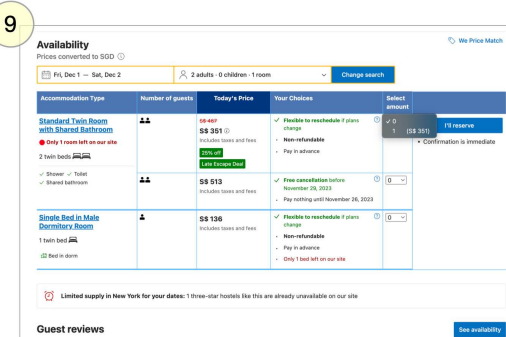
9

Availability

Prices converted to SGD ⓘ

We Price Match

Fri, Dec 1 — Sat, Dec 2

2 adults · 0 children · 1 room

Change search

| Accommodation Type | Number of guests | Today's Price | Your Choices | Select amount | |
|---|---|---|---|---|---|
| Standard Twin Room with Shared Bathroom<br>Only 1 room left on our site<br>2 twin beds<br>✓ Shower ✓ Toilet<br>✓ Shared bathroom | | S$ 467<br>S$ 351 ⓘ<br>Includes taxes and fees<br>25% off<br>Late Escape Deal | ✓ Flexible to reschedule if plans change<br>• Non-refundable<br>• Pay in advance | ✓ 0<br>1 (S$ 351) | I'll reserve<br>• Confirmation is immediate |
| | | S$ 513<br>Includes taxes and fees | ✓ Free cancellation before November 29, 2023<br>• Pay nothing until November 28, 2023 | 0 | |
| Single Bed in Male Dormitory Room<br>1 twin bed<br>Bed in dorm | | S$ 136<br>Includes taxes and fees | ✓ Flexible to reschedule if plans change<br>• Non-refundable<br>• Pay in advance<br>• Only 1 bed left on our site | 0 | |

Limited supply in New York for your dates: 1 three-star hostels like this are already unavailable on our site

Guest reviews

See availability